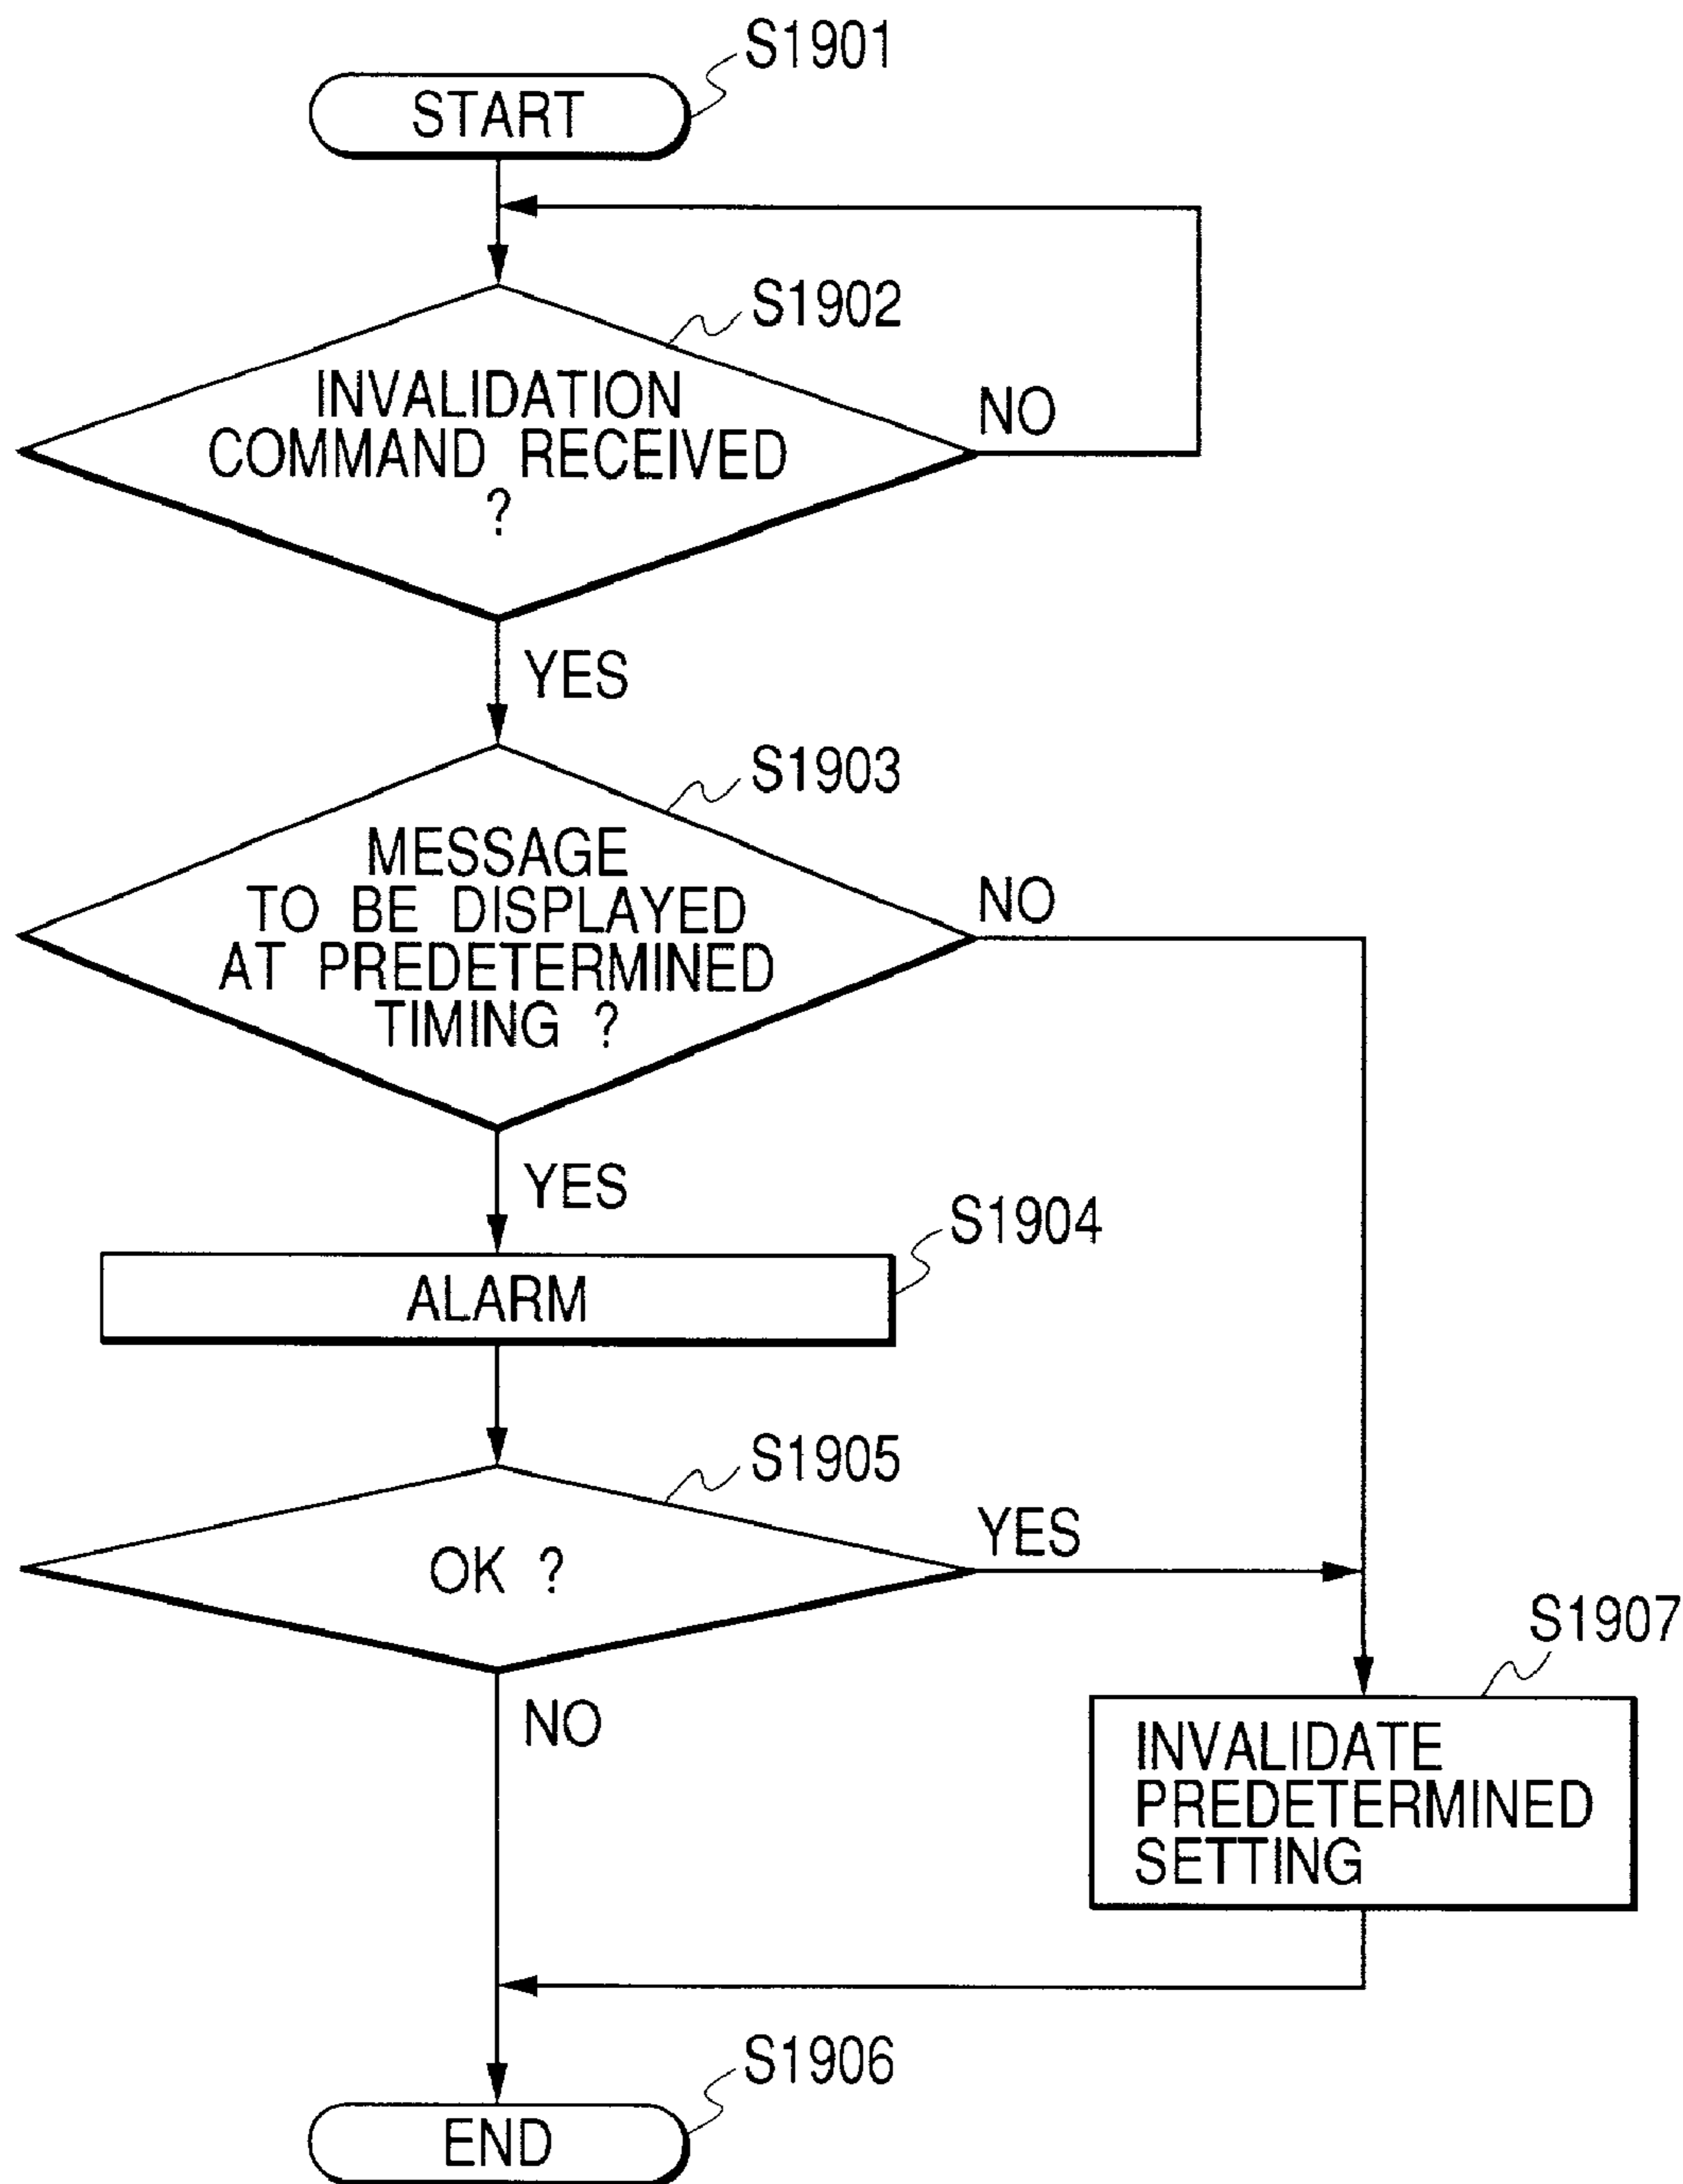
S1901
START

S1902
INVALIDATION COMMAND RECEIVED ?
NO
YES

S1903
MESSAGE TO BE DISPLAYED AT PREDETERMINED TIMING ?
NO
YES

S1904
ALARM

S1905
OK ?
YES
NO

S1907
INVALIDATE PREDETERMINED SETTING

S1906
END